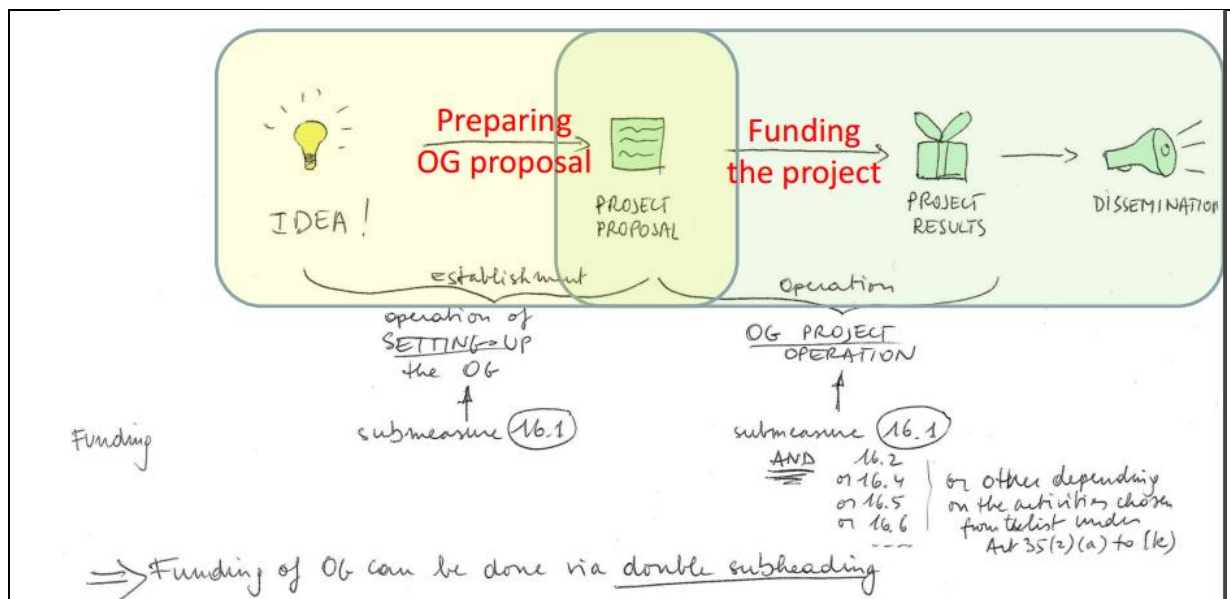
Preparing OG proposal

Funding the project

IDEA!

PROJECT PROPOSAL

PROJECT RESULTS

DISSEMINATION

establishment

Operation

operation of SETTING-UP the OG

OG PROJECT OPERATION

Funding

submeasure 16.1

submeasure 16.1

AND 16.2
or 16.4
or 16.5
or 16.6
---

or other depending on the activities chosen from the list under Art 35(2)(a) to (k)

⇒ Funding of OG can be done via double subheading